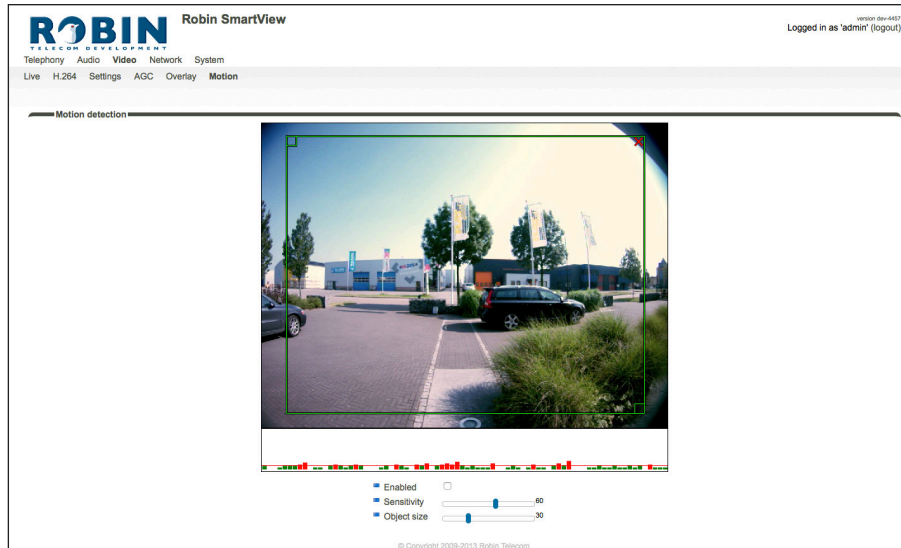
ROBIN
TELECOM DEVELOPMENT

Robin SmartView

version dev-4457
Logged in as 'admin' (logout)

Telephony Audio Video Network System

Live H.264 Settings AGC Overlay Motion

Motion detection

Enabled

Sensitivity 60

Object size 30

© Copyright 2009-2013 Robin Telecom